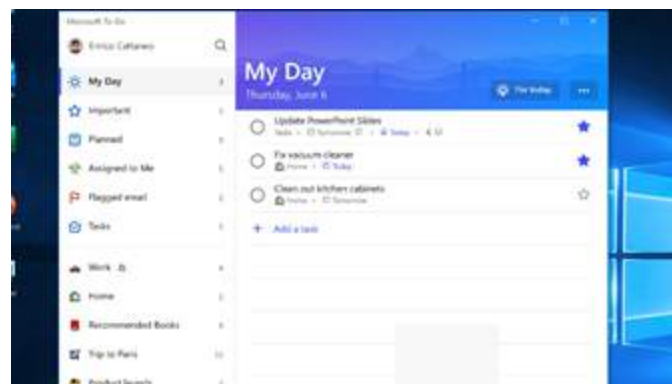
Microsoft To Do

Enrico Cattaneo

My Day

Important

Planned

Assigned to Me

Flagged email

Tasks

Work

Home

Recommended Books

Trip to Paris

Product launch

My Day

Thursday, June 6

For Today

...

Update PowerPoint Slides

Tasks • Tomorrow • Today

Fix vacuum cleaner

Home • Today

Clean out kitchen cabinets

Home • Tomorrow

Add a task